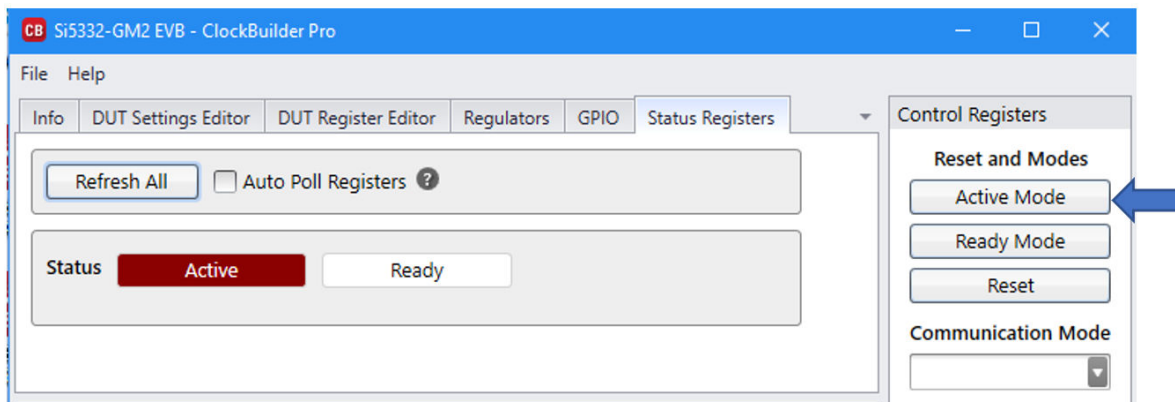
CB Si5332-GM2 EVB - ClockBuilder Pro

File Help

Info | DUT Settings Editor | DUT Register Editor | Regulators | GPIO | Status Registers

Refresh All
Auto Poll Registers ?

Status Active Ready

Control Registers

Reset and Modes

Active Mode

Ready Mode

Reset

Communication Mode